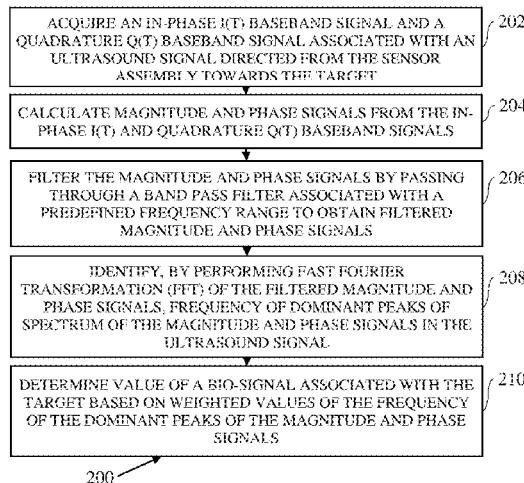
ACQUIRE AN IN-PHASE I(T) BASEBAND SIGNAL AND A QUADRATURE Q(T) BASEBAND SIGNAL ASSOCIATED WITH AN ULTRASOUND SIGNAL DIRECTED FROM THE SENSOR ASSEMBLY TOWARDS THE TARGET

202

CALCULATE MAGNITUDE AND PHASE SIGNALS FROM THE IN-PHASE I(T) AND QUADRATURE Q(T) BASEBAND SIGNALS

204

FILTER THE MAGNITUDE AND PHASE SIGNALS BY PASSING THROUGH A BAND PASS FILTER ASSOCIATED WITH A PREDEFINED FREQUENCY RANGE TO OBTAIN FILTERED MAGNITUDE AND PHASE SIGNALS

206

IDENTIFY, BY PERFORMING FAST FOURIER TRANSFORMATION (FFT) OF THE FILTERED MAGNITUDE AND PHASE SIGNALS, FREQUENCY OF DOMINANT PEAKS OF SPECTRUM OF THE MAGNITUDE AND PHASE SIGNALS IN THE ULTRASOUND SIGNAL

208

DETERMINE VALUE OF A BIO-SIGNAL ASSOCIATED WITH THE TARGET BASED ON WEIGHTED VALUES OF THE FREQUENCY OF THE DOMINANT PEAKS OF THE MAGNITUDE AND PHASE SIGNALS

210

200